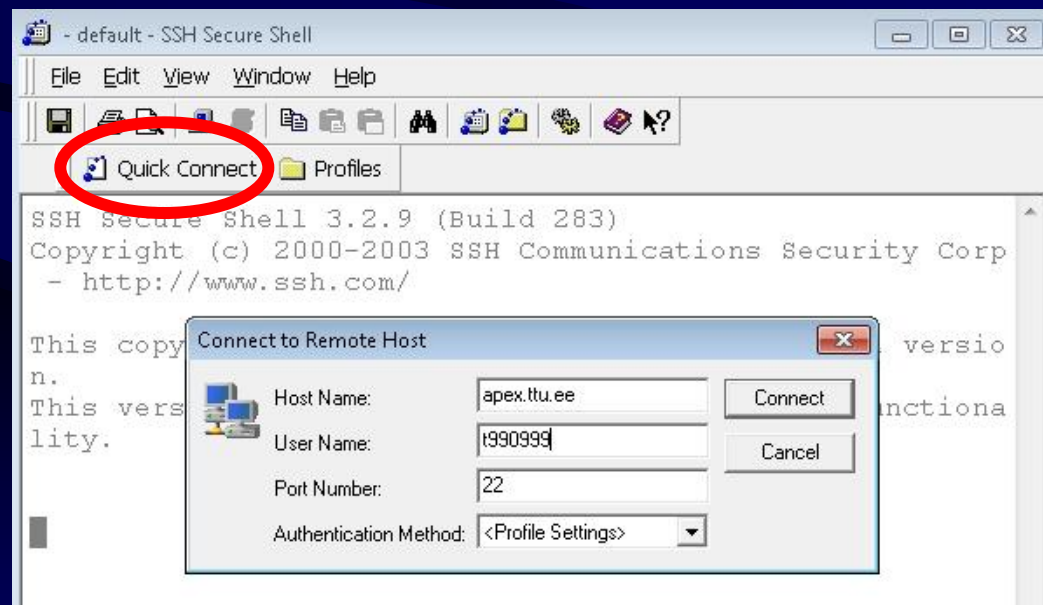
- default - SSH Secure Shell

File Edit View Window Help

Quick Connect Profiles

SSH Secure Shell 3.2.9 (Build 283)
Copyright (c) 2000-2003 SSH Communications Security Corp - http://www.ssh.com/

This copy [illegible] versio n.
This vers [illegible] nctiona lity.

Connect to Remote Host

Host Name: apex.ttu.ee
User Name: t990999
Port Number: 22
Authentication Method: <Profile Settings>

Connect
Cancel